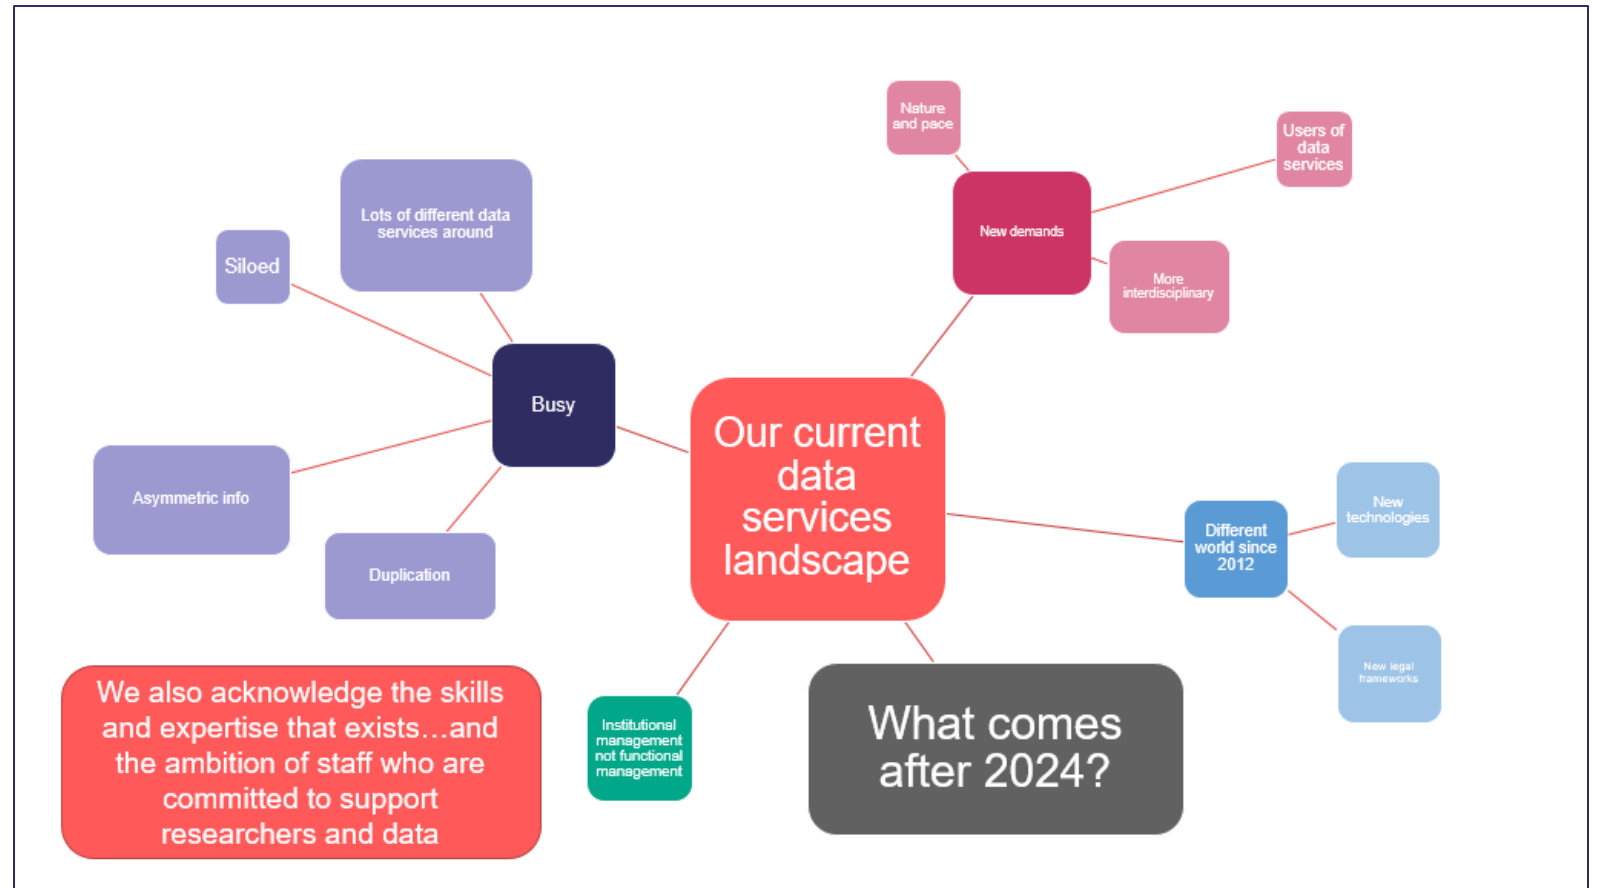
Nature and pace

Users of data services

Lots of different data services around

New demands

Siloed

More interdisciplinary

Busy

Our current data services landscape

Asymmetric info

New technologies

Different world since 2012

Duplication

New legal frameworks

We also acknowledge the skills and expertise that exists…and the ambition of staff who are committed to support researchers and data

Institutional management not functional management

What comes after 2024?